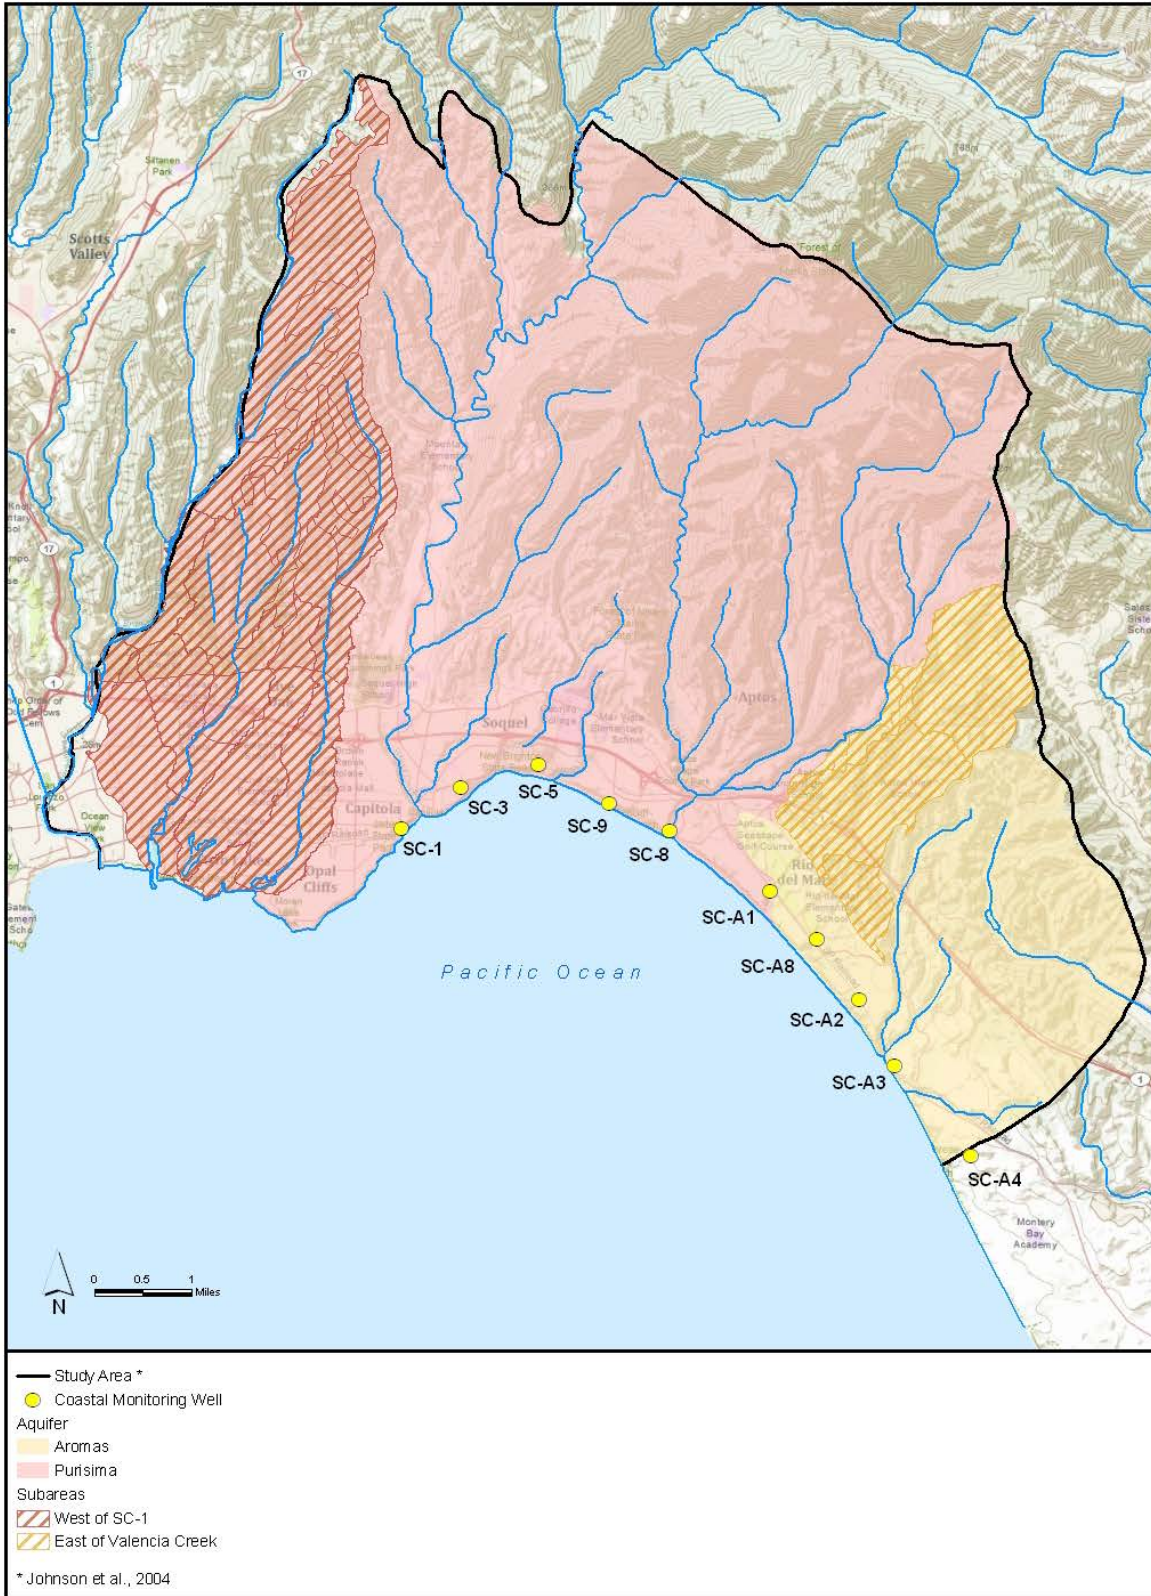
Scotts Valley

Soquel

Aptos

Capitola

Opal Cliffs

Rio del Mar

SC-1

SC-3

SC-5

SC-9

SC-8

SC-A1

SC-A8

SC-A2

SC-A3

SC-A4

Pacific Ocean

Montery Bay Academy

N

0 0.5 1 Miles

Study Area *

Coastal Monitoring Well

Aquifer

Aromas

Purisima

Subareas

West of SC-1

East of Valencia Creek

* Johnson et al., 2004